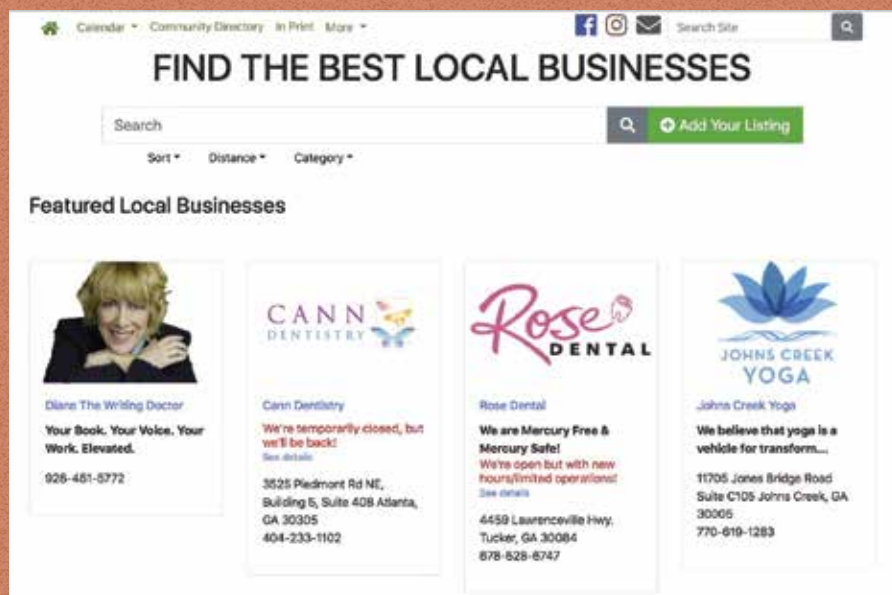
Calendar ▾ Community Directory In Print More ▾

Search Site

FIND THE BEST LOCAL BUSINESSES

Search

Add Your Listing

Sort ▾ Distance ▾ Category ▾

Featured Local Businesses

Diane The Writing Doctor

Your Book. Your Voice. Your Work. Elevated.

926-451-5772

CANN DENTISTRY

Cann Dentistry

We're temporarily closed, but we'll be back!

See details

3525 Piedmont Rd NE, Building 5, Suite 408 Atlanta, GA 30305

404-233-1102

Rose DENTAL

Rose Dental

We are Mercury Free & Mercury Safe!

We're open but with new hours/limited operations!

See details

4459 Lawrenceville Hwy. Tucker, GA 30084

678-528-6747

JOHNS CREEK YOGA

Johns Creek Yoga

We believe that yoga is a vehicle for transform...

11705 Jones Bridge Road Suite C105 Johns Creek, GA 30005

770-619-1283